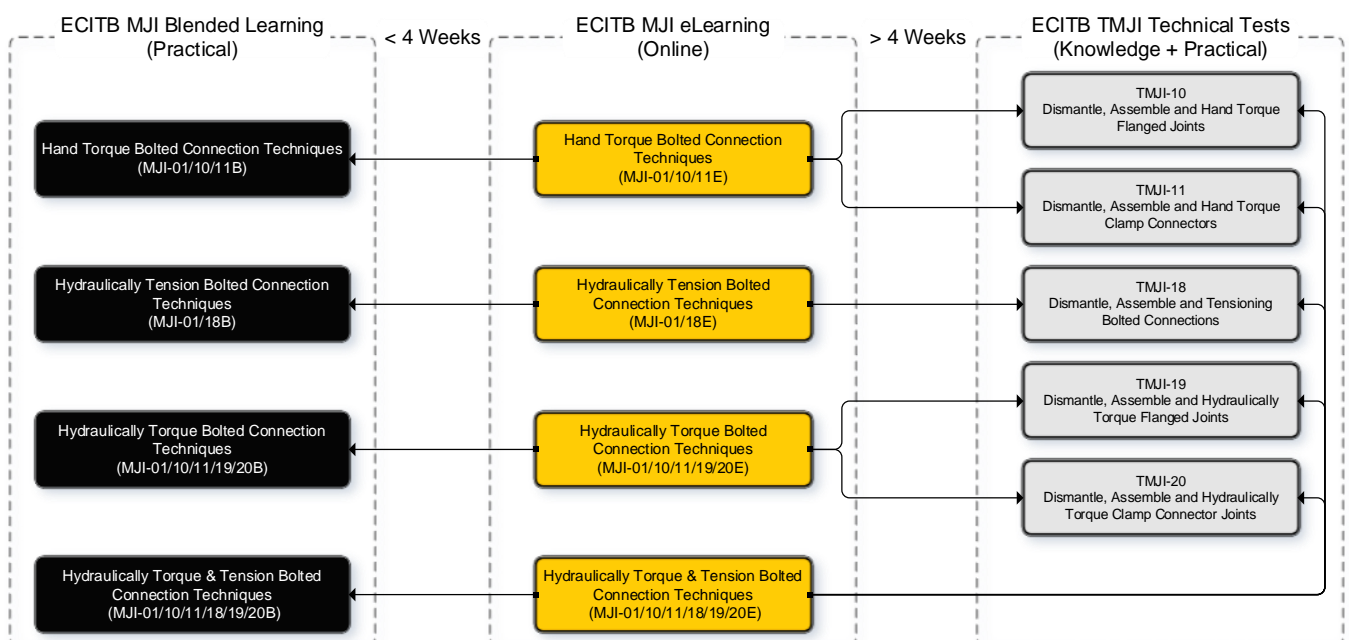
ECITB MJI Blended Learning (Practical)

< 4 Weeks

ECITB MJI eLearning (Online)

> 4 Weeks

ECITB TMJI Technical Tests (Knowledge + Practical)

Hand Torque Bolted Connection Techniques (MJI-01/10/11B)

Hand Torque Bolted Connection Techniques (MJI-01/10/11E)

TMJI-10 Dismantle, Assemble and Hand Torque Flanged Joints

TMJI-11 Dismantle, Assemble and Hand Torque Clamp Connectors

Hydraulically Tension Bolted Connection Techniques (MJI-01/18B)

Hydraulically Tension Bolted Connection Techniques (MJI-01/18E)

TMJI-18 Dismantle, Assemble and Tensioning Bolted Connections

Hydraulically Torque Bolted Connection Techniques (MJI-01/10/11/19/20B)

Hydraulically Torque Bolted Connection Techniques (MJI-01/10/11/19/20E)

TMJI-19 Dismantle, Assemble and Hydraulically Torque Flanged Joints

TMJI-20 Dismantle, Assemble and Hydraulically Torque Clamp Connector Joints

Hydraulically Torque & Tension Bolted Connection Techniques (MJI-01/10/11/18/19/20B)

Hydraulically Torque & Tension Bolted Connection Techniques (MJI-01/10/11/18/19/20E)